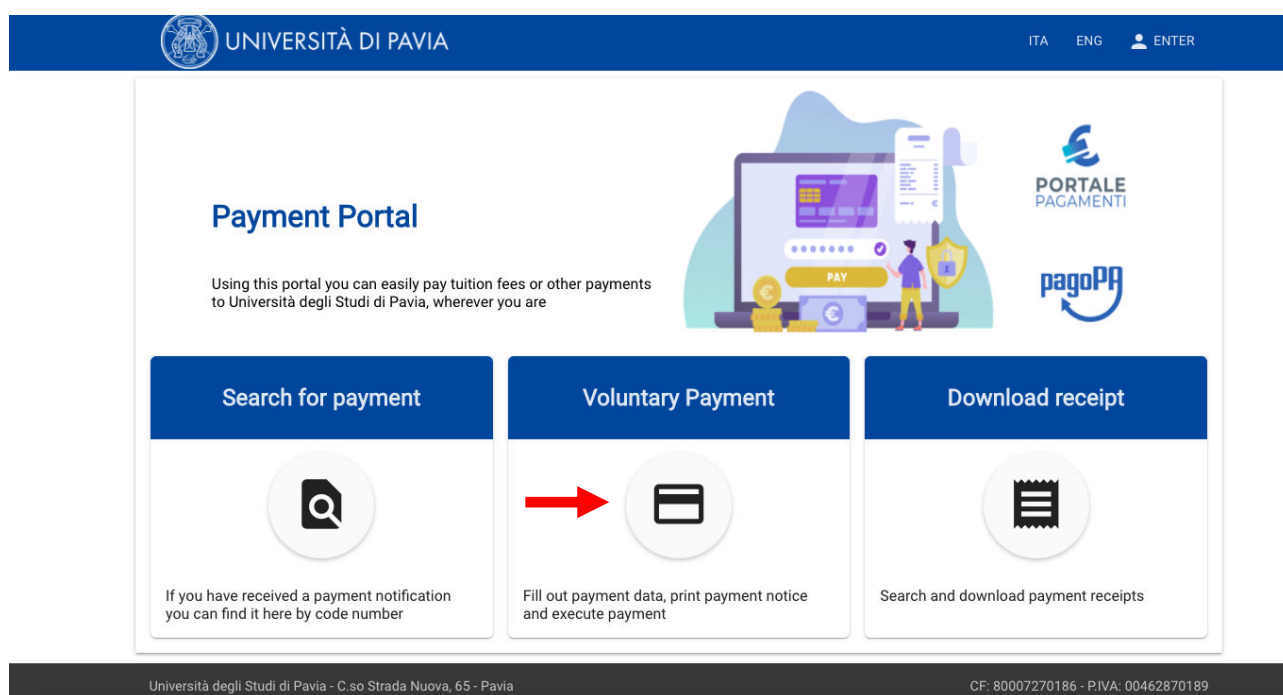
UNIVERSITÀ DI PAVIA

ITA ENG ENTER

Payment Portal

Using this portal you can easily pay tuition fees or other payments to Università degli Studi di Pavia, wherever you are

PAY

PORTALE PAGAMENTI

pagoPA

Search for payment

If you have received a payment notification you can find it here by code number

Voluntary Payment

Fill out payment data, print payment notice and execute payment

Download receipt

Search and download payment receipts

Università degli Studi di Pavia - C.so Strada Nuova, 65 - Pavia

CF: 80007270186 - P.IVA: 00462870189